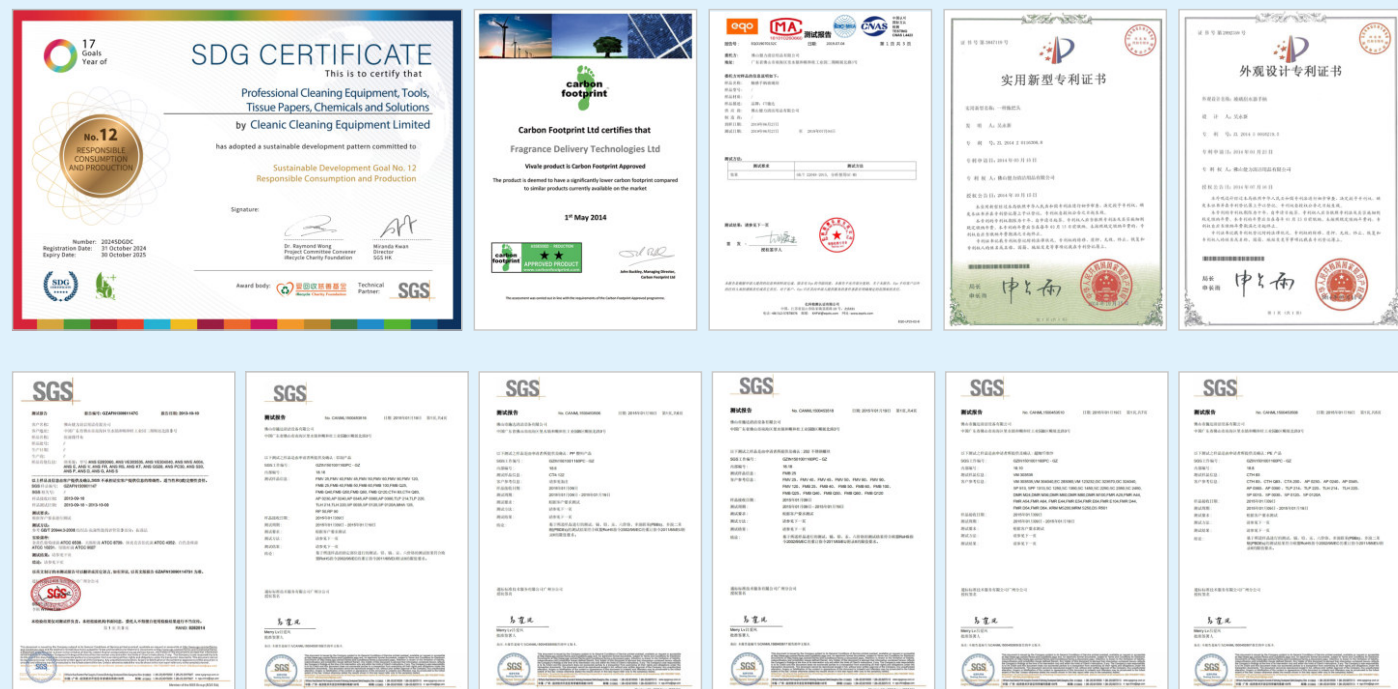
17 Goals Year of

SDG CERTIFICATE
This is to certify that

Professional Cleaning Equipment, Tools, Tissue Papers, Chemicals and Solutions
by Cleanic Cleaning Equipment Limited

has adopted a sustainable development pattern committed to

Sustainable Development Goal No. 12
Responsible Consumption and Production

No.12 RESPONSIBLE CONSUMPTION AND PRODUCTION

Signature:

Dr. Raymond Wong
Project Committee Convener
iRecycle Charity Foundation

Miranda Kwan
Director
SGS HK

Number: 2024SDGDC
Registration Date: 31 October 2024
Expiry Date: 30 October 2025

Award body:
Technical Partner: SGS

carbon footprint

Carbon Footprint Ltd certifies that

Fragrance Delivery Technologies Ltd

Vivale product is Carbon Footprint Approved

The product is deemed to have a significantly lower carbon footprint compared to similar products currently available on the market

1st May 2014

carbon footprint APPROVED PRODUCT

John Buckley, Managing Director, Carbon Footprint Ltd

eqo
CMA
测试报告

实用新型专利证书

外观设计专利证书

局长 申长雨

SGS
测试报告

SGS
测试报告

SGS
测试报告

SGS
测试报告

SGS
测试报告

SGS
测试报告